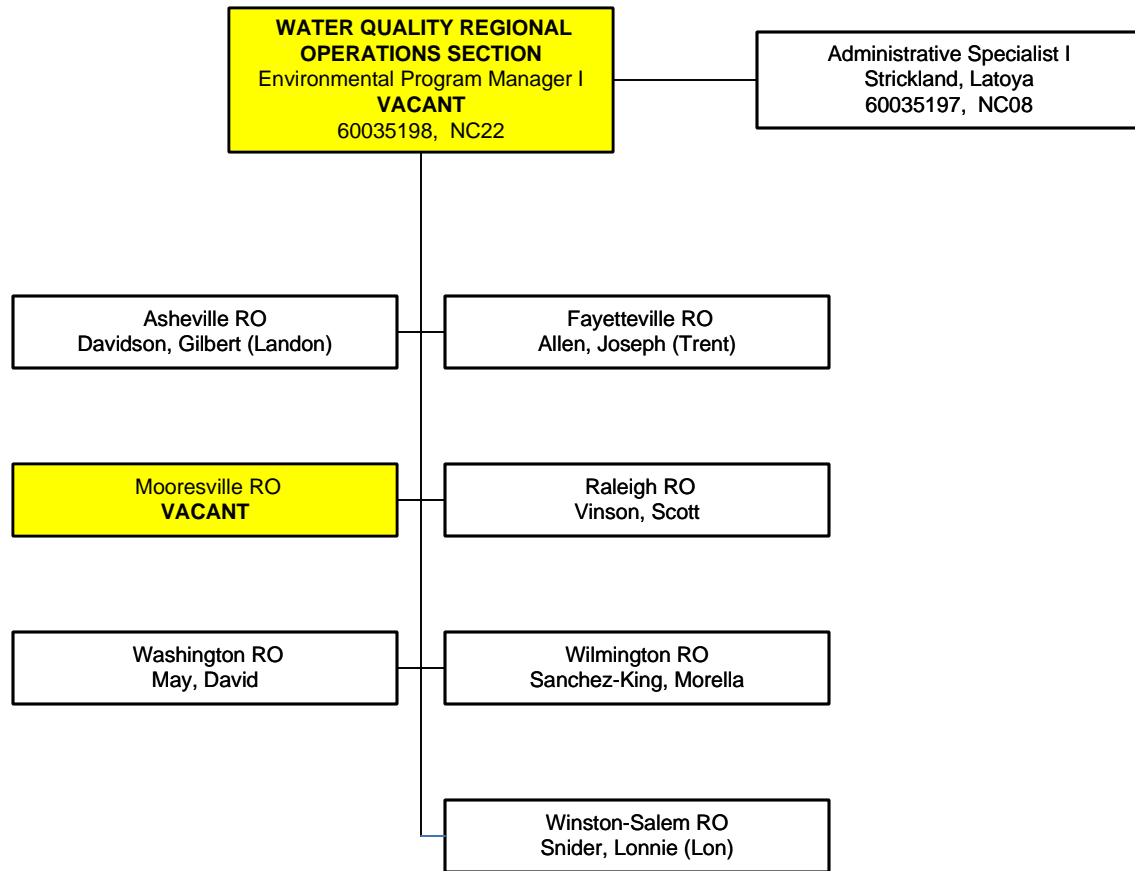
WATER QUALITY REGIONAL OPERATIONS SECTION
Environmental Program Manager I
VACANT
60035198, NC22

Administrative Specialist I
Strickland, Latoya
60035197, NC08

Asheville RO
Davidson, Gilbert (Landon)

Fayetteville RO
Allen, Joseph (Trent)

Mooresville RO
VACANT

Raleigh RO
Vinson, Scott

Washington RO
May, David

Wilmington RO
Sanchez-King, Morella

Winston-Salem RO
Snider, Lonnie (Lon)